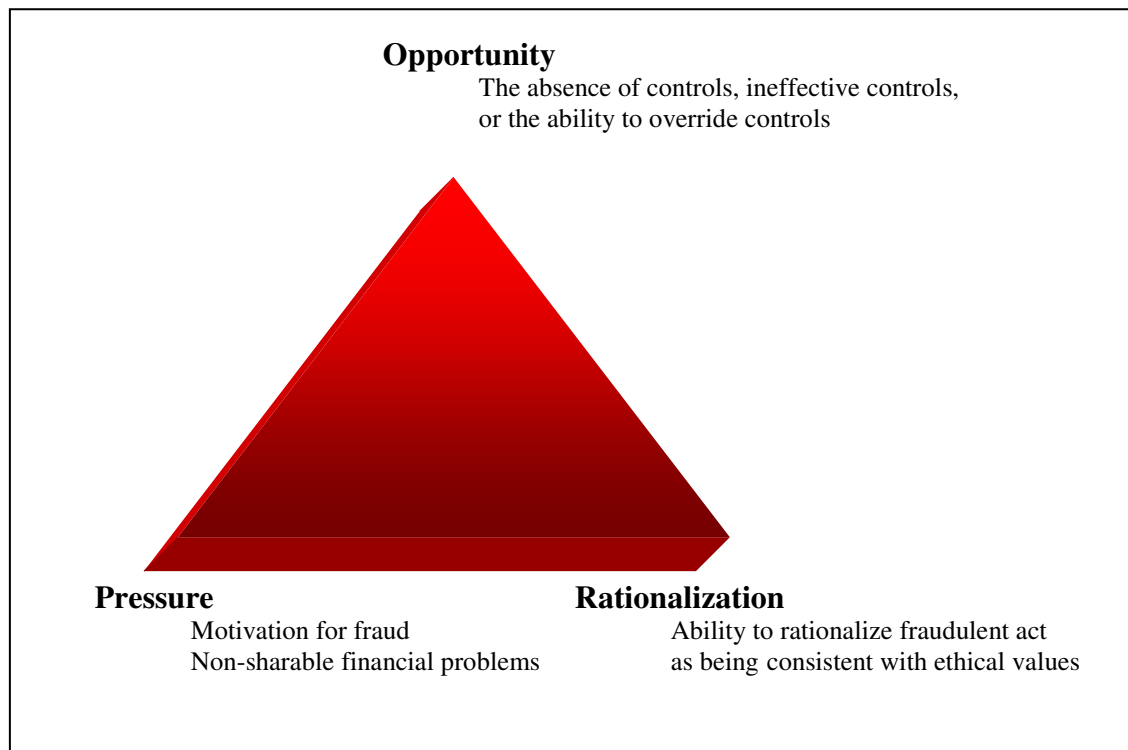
**Opportunity**

The absence of controls, ineffective controls, or the ability to override controls

**Pressure**

Motivation for fraud
Non-sharable financial problems

**Rationalization**

Ability to rationalize fraudulent act as being consistent with ethical values